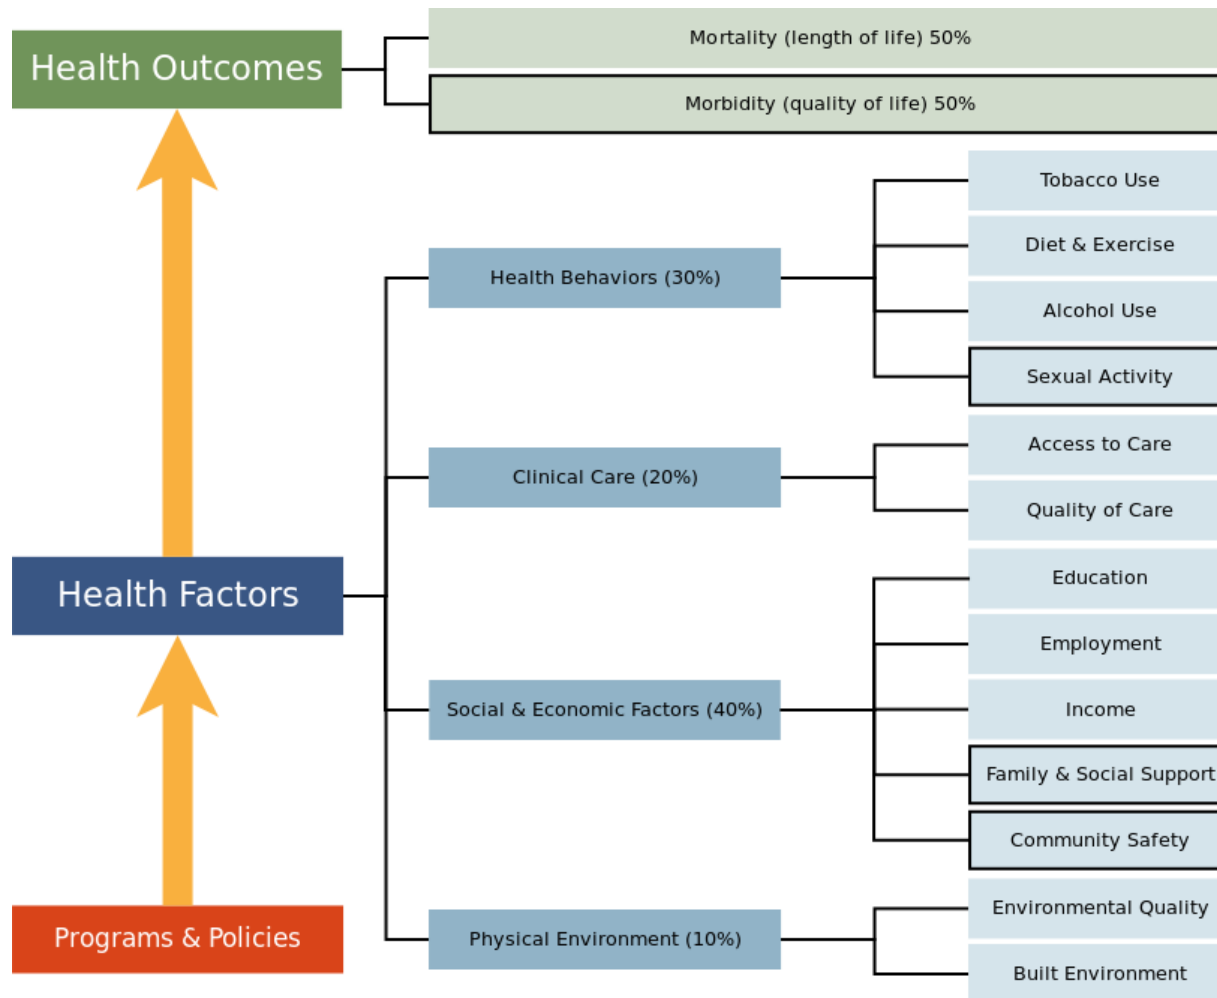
Health Outcomes

Mortality (length of life) 50%

Morbidity (quality of life) 50%

Health Factors

Health Behaviors (30%)

Tobacco Use

Diet & Exercise

Alcohol Use

Sexual Activity

Clinical Care (20%)

Access to Care

Quality of Care

Social & Economic Factors (40%)

Education

Employment

Income

Family & Social Support

Community Safety

Physical Environment (10%)

Environmental Quality

Built Environment

Programs & Policies